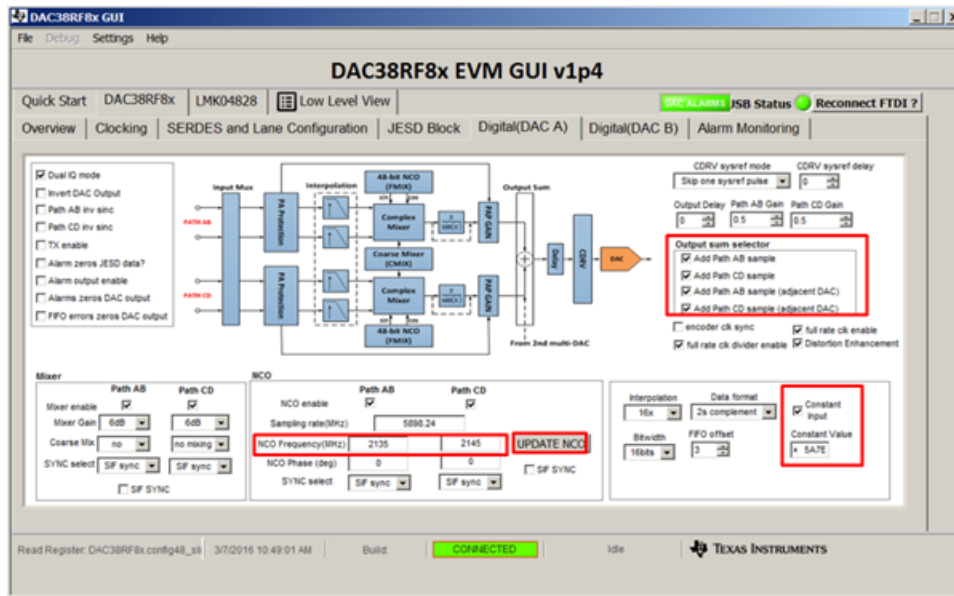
DAC38RF8x GUI

File Debug Settings Help

DAC38RF8x EVM GUI v1p4

Quick Start DAC38RF8x LMK04828 Low Level View

DAC ALARMS USB Status Reconnect FTDI ?

Overview Clocking SERDES and Lane Configuration JESD Block Digital(DAC A) Digital(DAC B) Alarm Monitoring

Dual IQ mode
Invert DAC Output
Path AB inv sinc
Path CD inv sinc
TX enable
Alarm zeros JESD data?
Alarm output enable
Alarms zeros DAC output
FIFO errors zeros DAC output

Input Mux
Interpolation
48-bit NCO (FMIX)
PATH AB
PA Protection
Complex Mixer
Coarse Mixer (CMIX)
PATH CD
PA Protection
Complex Mixer
48-bit NCO (FMIX)
PAP GAIN
PAP GAIN
Output Sum
Delay
CDRV
DAC
From 2nd multi-DAC

CDRV sysref mode
Skip one sysref pulse
CDRV sysref delay
0
Output Delay
0
Path AB Gain
0.5
Path CD Gain
0.5

Output sum selector
Add Path AB sample
Add Path CD sample
Add Path AB sample (adjacent DAC)
Add Path CD sample (adjacent DAC)

encoder clk sync
full rate clk enable
full rate clk divider enable
Distortion Enhancement

Mixer
Path AB Path CD
Mixer enable
Mixer Gain 6dB 6dB
Coarse Mix no no mixing
SYNC select SIF sync SIF sync
SIF SYNC

NCO
Path AB Path CD
NCO enable
Sampling rate(MHz) 5898.24
NCO Frequency(MHz) 2135 2145
UPDATE NCO
NCO Phase (deg) 0 0
SIF SYNC
SYNC select SIF sync SIF sync

Interpolation
16x
Data format
2s complement
Bitwidth
16bits
FIFO offset
3
Constant input
Constant Value
x 5A7E

Read Register: DAC38RF8x.config48_sli 3/7/2016 10:49:01 AM Build: CONNECTED Idle TEXAS INSTRUMENTS